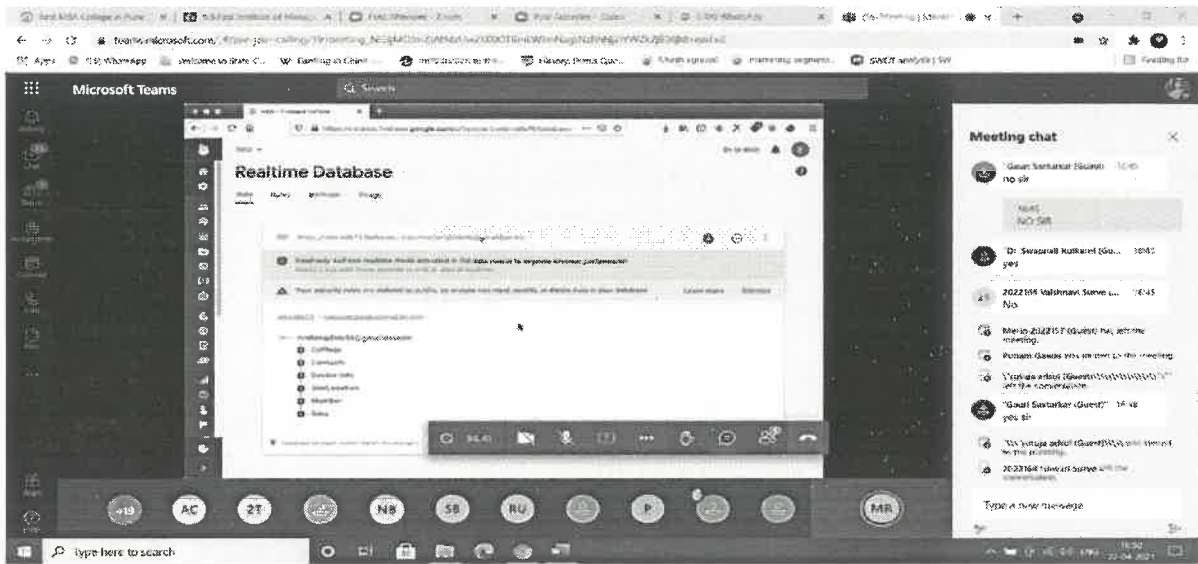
Microsoft Teams

Search

Realtime Database

Data Rules Backups Usage

Meeting chat

"Gauri Sartarkar (Guest)" 16:45
no sir

16:45
NO SIR

"Dr. Swapnali Kulkarni (Gu... 16:45
yes

2022165 Vaishnavi Surve ... 16:45
No

Meeting 2022157 (Guest) has left the meeting.

Punam Gawas was invited to the meeting.

left the conversation.

"Gauri Sartarkar (Guest)" 16:48
yes sir

to the meeting.

2022164 Vaishnavi Surve left the conversation.

Type a new message

+19 AC 2T NB SB RU P MR

Type here to search

16:50
22-04-2021